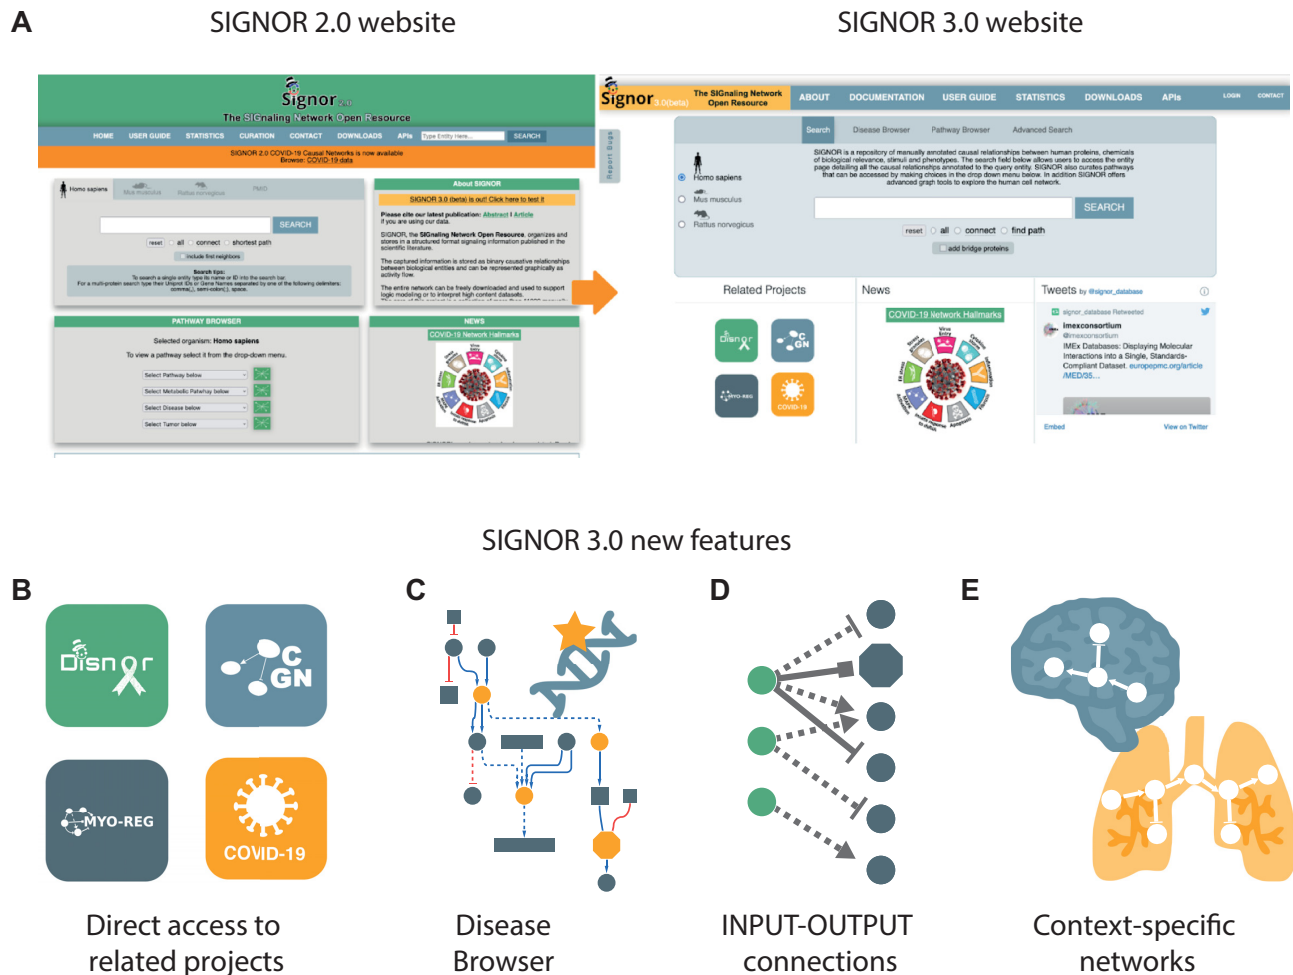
A

SIGNOR 2.0 website

SIGNOR 3.0 website

Signor 2.0

The SIGnaling Network Open Resource

HOME USER GUIDE STATISTICS CURATION CONTACT DOWNLOADS APIs SEARCH

SIGNOR 2.0 COVID-19 Causal Networks is now available
Browse: COVID-19 data

Homo sapiens Mus musculus Rattus norvegicus

SEARCH

reset all connect shortest path

include first neighbors

Search tips:

About SIGNOR

SIGNOR 3.0 (beta) is out! Click here to test it

Please cite our latest publication: Abstract | Article

PATHWAY BROWSER

Selected organism: Homo sapiens

To view a pathway select it from the drop-down menu.

Select Pathway below

Select Metabolic Pathway below

Select Disease below

Select Tumor below

NEWS

COVID-19 Network Hallmarks

Signor 3.0(beta)

The SIGnaling Network Open Resource

ABOUT DOCUMENTATION USER GUIDE STATISTICS DOWNLOADS APIs LOGIN CONTACT

Search Disease Browser Pathway Browser Advanced Search

Homo sapiens

Mus musculus

Rattus norvegicus

SIGNOR is a repository of manually annotated causal relationships between human proteins, chemicals of biological relevance, stimuli and phenotypes. The search field below allows users to query the entity page detailing all the causal relationships annotated to the query entity. SIGNOR also curates pathways that can be accessed by making choices in the drop down menu below. In addition SIGNOR offers advanced graph tools to explore the human cell network.

SEARCH

reset all connect find path

add bridge proteins

Related Projects

News

COVID-19 Network Hallmarks

Tweets by @signor_database

signor_database Retweeted

Imexconsortium
@imexconsortium
IMEx Databases: Displaying Molecular Interactions into a Single, Standards-Compliant Dataset. europepmc.org/article/MED/35...

Embed

View on Twitter

SIGNOR 3.0 new features

B

Disnor

C GN

MYO-REG

COVID-19

C

D

E

Direct access to related projects

Disease Browser

INPUT-OUTPUT connections

Context-specific networks